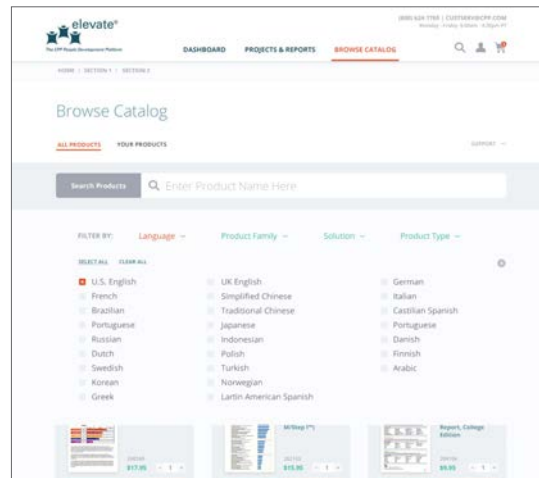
elevate®
The CPP People Development Platform

(800) 624-1765 | CUSTSERV@CPP.COM
Monday - Friday 6:00am - 4:30pm PT

DASHBOARD PROJECTS & REPORTS BROWSE CATALOG

HOME | SECTION 1 | SECTION 2

Browse Catalog

ALL PRODUCTS YOUR PRODUCTS

SUPPORT

Search Products Enter Product Name Here

FILTER BY: Language Product Family Solution Product Type

SELECT ALL CLEAR ALL

U.S. English
French
Brazilian
Portuguese
Russian
Dutch
Swedish
Korean
Greek

UK English
Simplified Chinese
Traditional Chinese
Japanese
Indonesian
Polish
Turkish
Norwegian
Lartin American Spanish

German
Italian
Castilian Spanish
Portuguese
Danish
Finnish
Arabic

$17.95 1

MiStep (™)
$15.95 1

Report, College Edition
$9.95 1